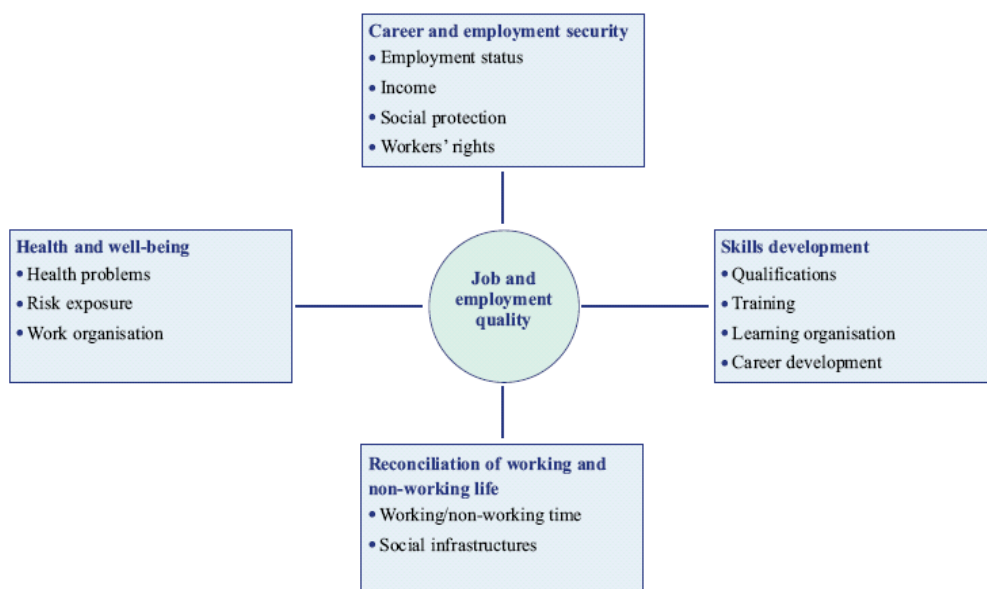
Career and employment security
• Employment status
• Income
• Social protection
• Workers' rights

Health and well-being
• Health problems
• Risk exposure
• Work organisation

Job and employment quality

Skills development
• Qualifications
• Training
• Learning organisation
• Career development

Reconciliation of working and non-working life
• Working/non-working time
• Social infrastructures